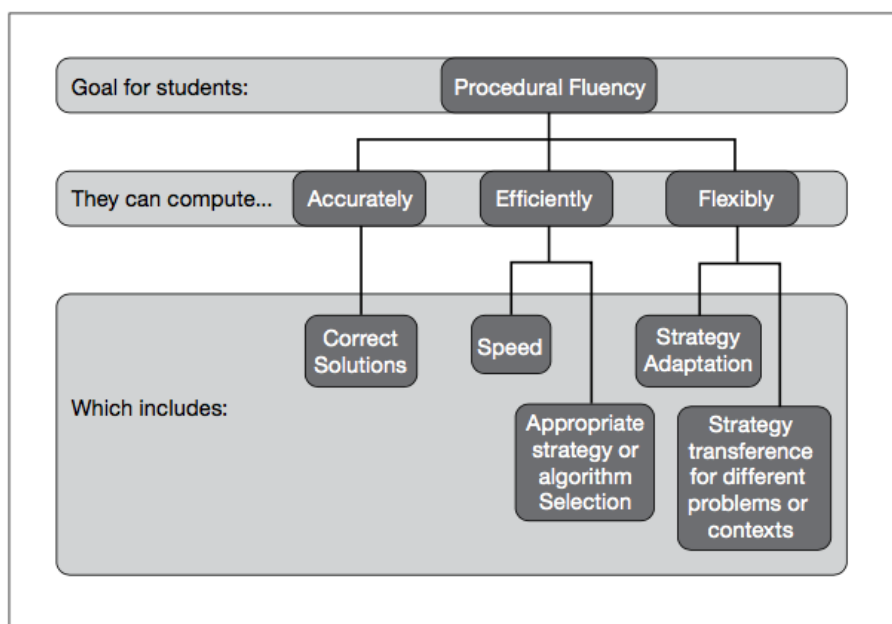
Goal for students:

Procedural Fluency

They can compute...

Accurately

Efficiently

Flexibly

Which includes:

Correct Solutions

Speed

Appropriate strategy or algorithm Selection

Strategy Adaptation

Strategy transference for different problems or contexts